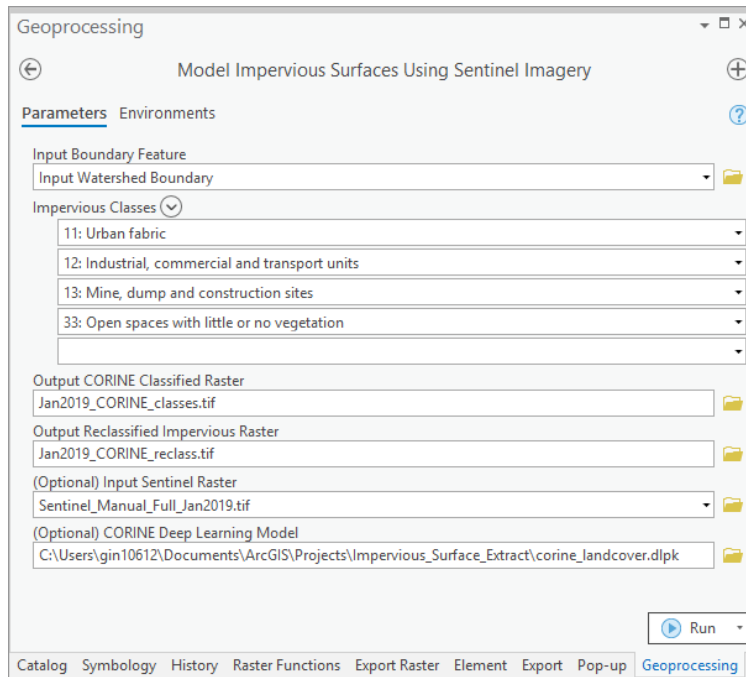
Geoprocessing

Model Impervious Surfaces Using Sentinel Imagery

Parameters Environments

Input Boundary Feature
Input Watershed Boundary

Impervious Classes
11: Urban fabric
12: Industrial, commercial and transport units
13: Mine, dump and construction sites
33: Open spaces with little or no vegetation

Output CORINE Classified Raster
Jan2019_CORINE_classes.tif

Output Reclassified Impervious Raster
Jan2019_CORINE_reclass.tif

(Optional) Input Sentinel Raster
Sentinel_Manual_Full_Jan2019.tif

(Optional) CORINE Deep Learning Model
C:\Users\gin10612\Documents\ArcGIS\Projects\Impervious_Surface_Extract\corine_landcover.dlpk

Run

Catalog Symbology History Raster Functions Export Raster Element Export Pop-up Geoprocessing